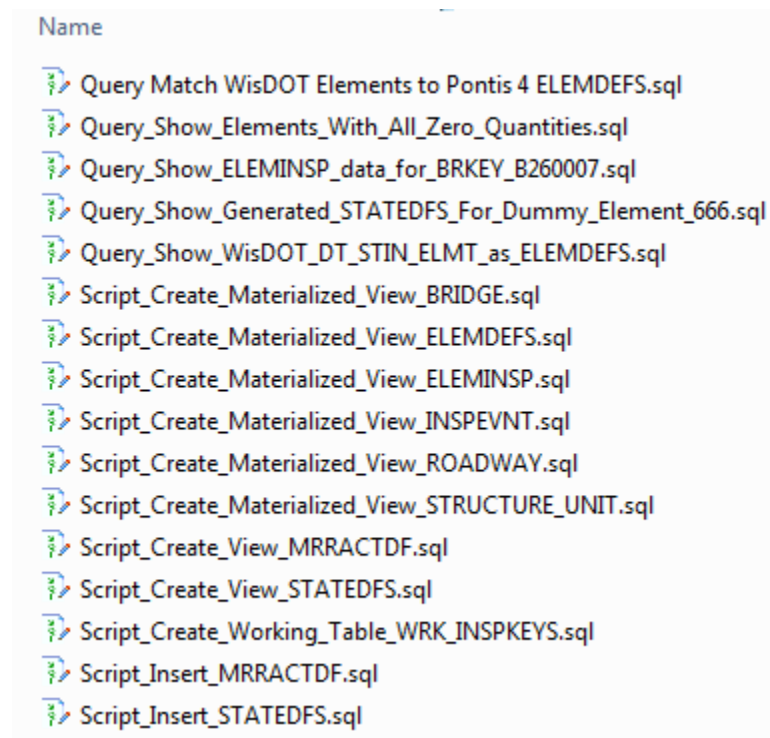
Name

Query Match WisDOT Elements to Pontis 4 ELEMDEFS.sql
Query_Show_Elements_With_All_Zero_Quantities.sql
Query_Show_ELEMINSP_data_for_BRKEY_B260007.sql
Query_Show_Generated_STATEDFS_For_Dummy_Element_666.sql
Query_Show_WisDOT_DT_STIN_ELMT_as_ELEMDEFS.sql
Script_Create_Materialized_View_BRIDGE.sql
Script_Create_Materialized_View_ELEMDEFS.sql
Script_Create_Materialized_View_ELEMINSP.sql
Script_Create_Materialized_View_INSPEVNT.sql
Script_Create_Materialized_View_ROADWAY.sql
Script_Create_Materialized_View_STRUCTURE_UNIT.sql
Script_Create_View_MRRACTDF.sql
Script_Create_View_STATEDFS.sql
Script_Create_Working_Table_WRK_INSPKEYS.sql
Script_Insert_MRRACTDF.sql
Script_Insert_STATEDFS.sql